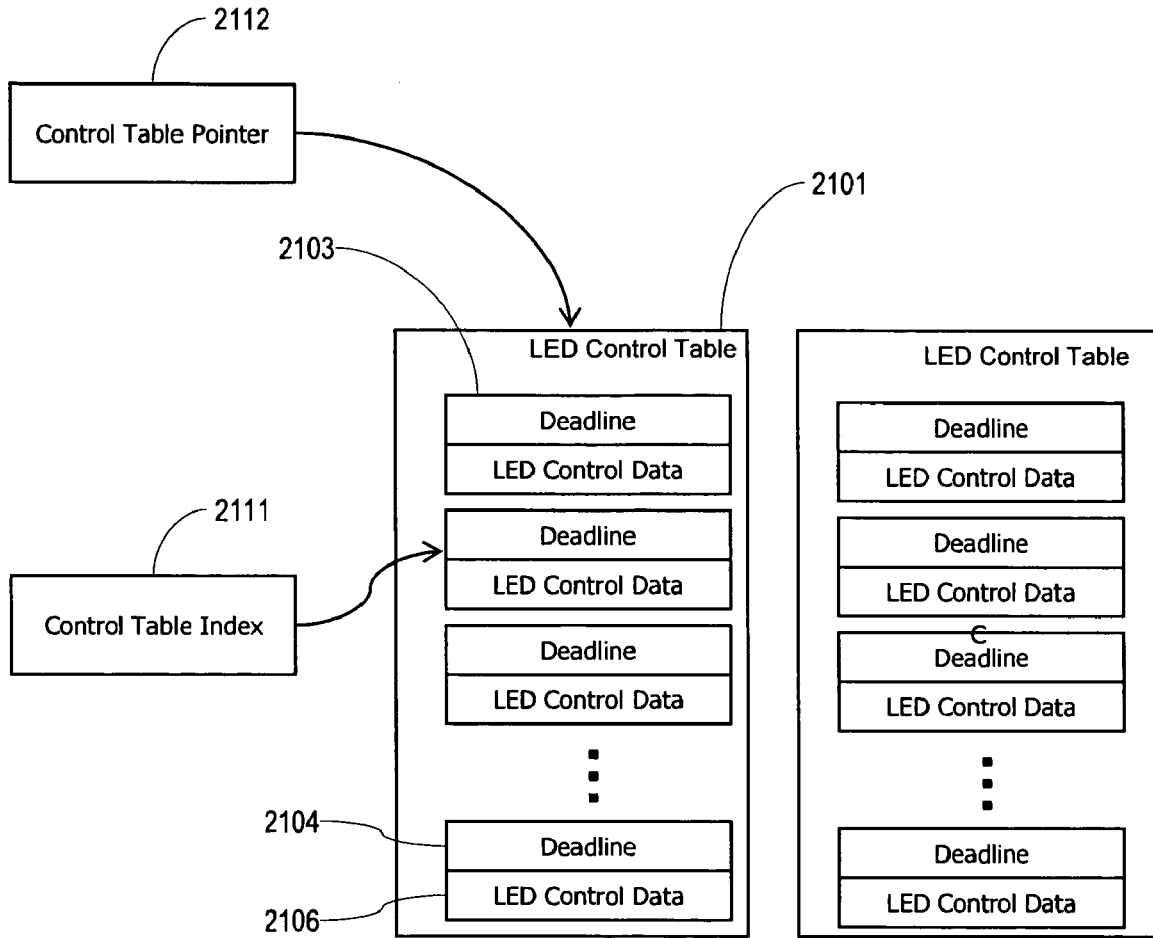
2112

Control Table Pointer

2101

2103

LED Control Table

Deadline

LED Control Data

2111

Deadline

LED Control Data

Control Table Index

Deadline

LED Control Data

2104

Deadline

LED Control Data

2106

LED Control Table

Deadline

LED Control Data

Deadline

LED Control Data

Deadline

LED Control Data

Deadline

LED Control Data